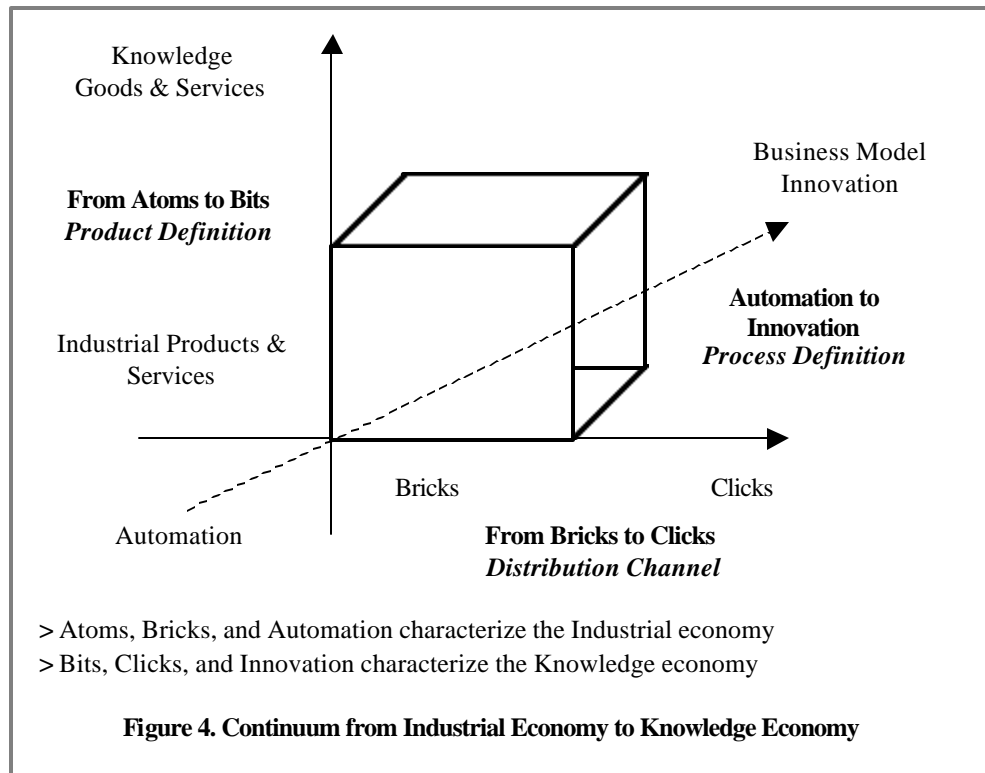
Knowledge Goods & Services

Business Model Innovation

**From Atoms to Bits**
*Product Definition*

**Automation to Innovation**
*Process Definition*

Industrial Products & Services

Bricks

Clicks

Automation

**From Bricks to Clicks**
*Distribution Channel*

> Atoms, Bricks, and Automation characterize the Industrial economy

> Bits, Clicks, and Innovation characterize the Knowledge economy

**Figure 4. Continuum from Industrial Economy to Knowledge Economy**